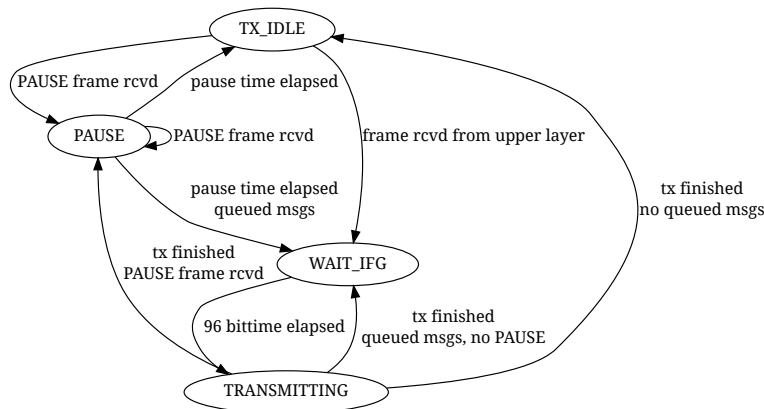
TX_IDLE

PAUSE frame rcvd

pause time elapsed

PAUSE

PAUSE frame rcvd

frame rcvd from upper layer

pause time elapsed
queued msgs

tx finished
no queued msgs

tx finished
PAUSE frame rcvd

WAIT_IFG

96 bittime elapsed

tx finished
queued msgs, no PAUSE

TRANSMITTING